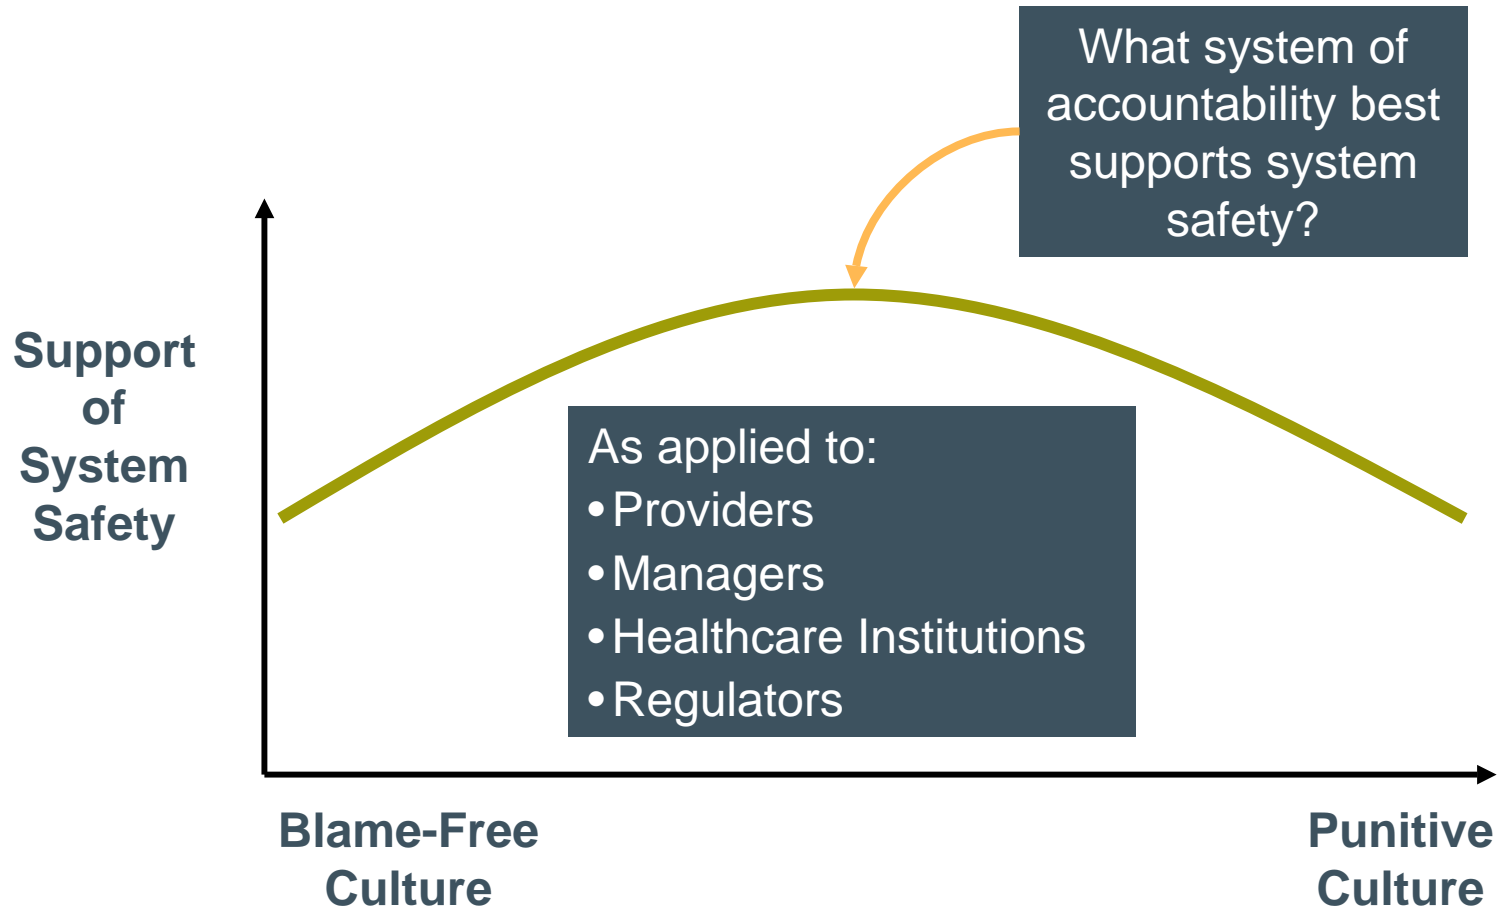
What system of accountability best supports system safety?

Support of System Safety

As applied to:
• Providers
• Managers
• Healthcare Institutions
• Regulators

Blame-Free Culture

Punitive Culture